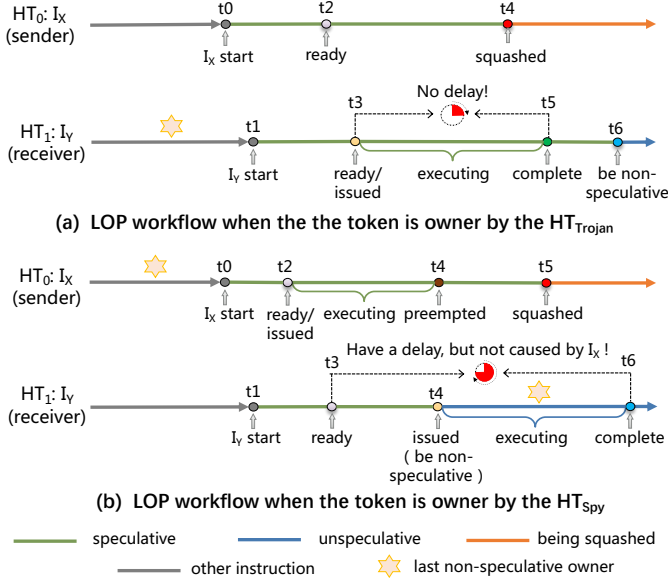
HT$_0$: I$_X$
(sender)

t0
I$_X$ start

t2
ready

t4
squashed

HT$_1$: I$_Y$
(receiver)

No delay!

t3
t5
t1
t6

I$_Y$ start

ready/
issued

executing

complete

be non-
speculative

(a) LOP workflow when the the token is owner by the HT$_{Trojan}$

HT$_0$: I$_X$
(sender)

t0
I$_X$ start

t2
ready/
issued

executing

t4
preempted

t5
squashed

Have a delay, but not caused by I$_X$ !

t3
t6

HT$_1$: I$_Y$
(receiver)

t1
I$_Y$ start

ready

t4
issued
( be non-
speculative )

executing

complete

(b) LOP workflow when the token is owner by the HT$_{Spy}$

speculative

unspeculative

being squashed

other instruction

last non-speculative owner